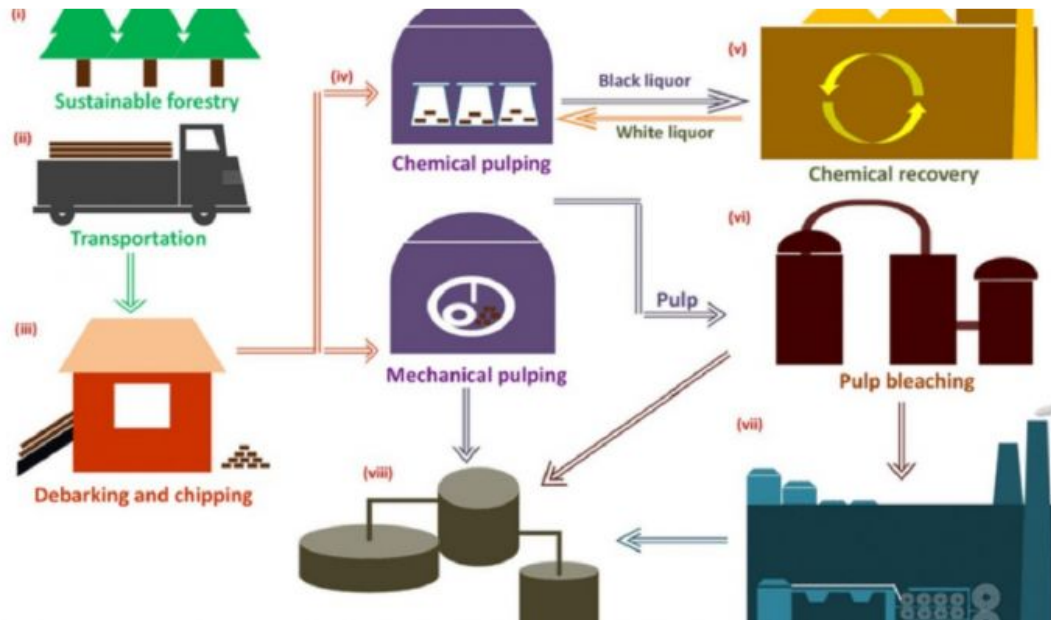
(i)
Sustainable forestry

(ii)
Transportation

(iii)
Debarking and chipping

(iv)
Chemical pulping

Black liquor
White liquor

(v)
Chemical recovery

Mechanical pulping

Pulp

(vi)
Pulp bleaching

(vii)

(viii)